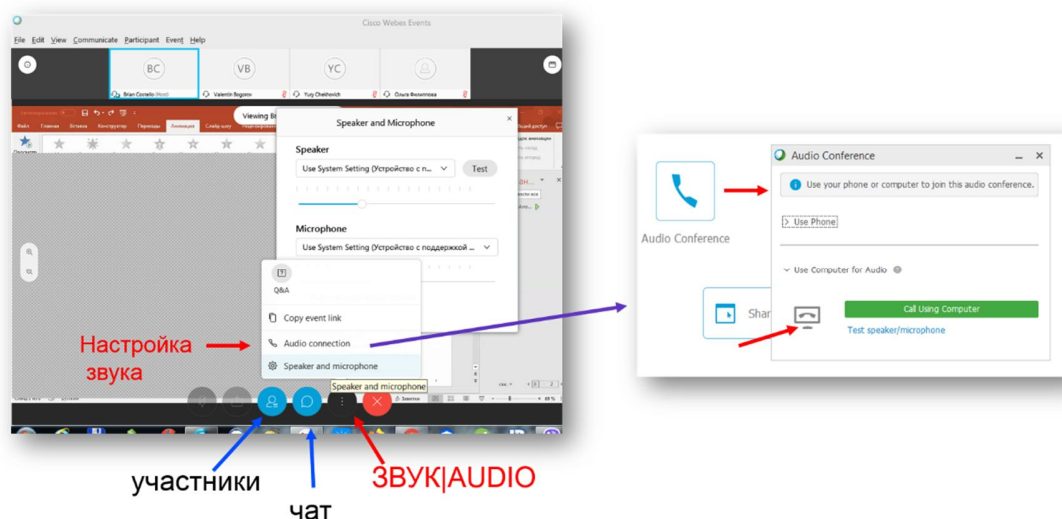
Cisco Webex Events

File Edit View Communicate Participant Event Help

BC VB YC

Brian Costello (Host) Valentin Bogorov Yury Chekhovich Ольга Филиппова

Viewing

Speaker and Microphone

Speaker

Use System Setting (Устройство с п... Test

Microphone

Use System Setting (Устройство с поддержкой ...

Q&A

Copy event link

Audio connection

Speaker and microphone

Speaker and microphone

Настройка звука

участники

чат

ЗВУК|AUDIO

Audio Conference

Audio Conference

Use your phone or computer to join this audio conference.

Use Phone

Use Computer for Audio

Call Using Computer

Test speaker/microphone

Shar